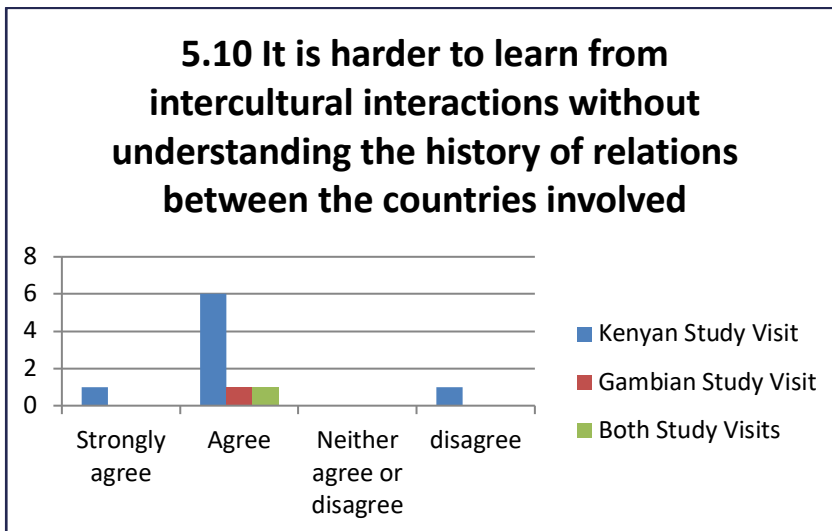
5.10 It is harder to learn from intercultural interactions without understanding the history of relations between the countries involved

8
6
4
2
0

Strongly agree
Agree
Neither agree or disagree
disagree

Kenyan Study Visit
Gambian Study Visit
Both Study Visits